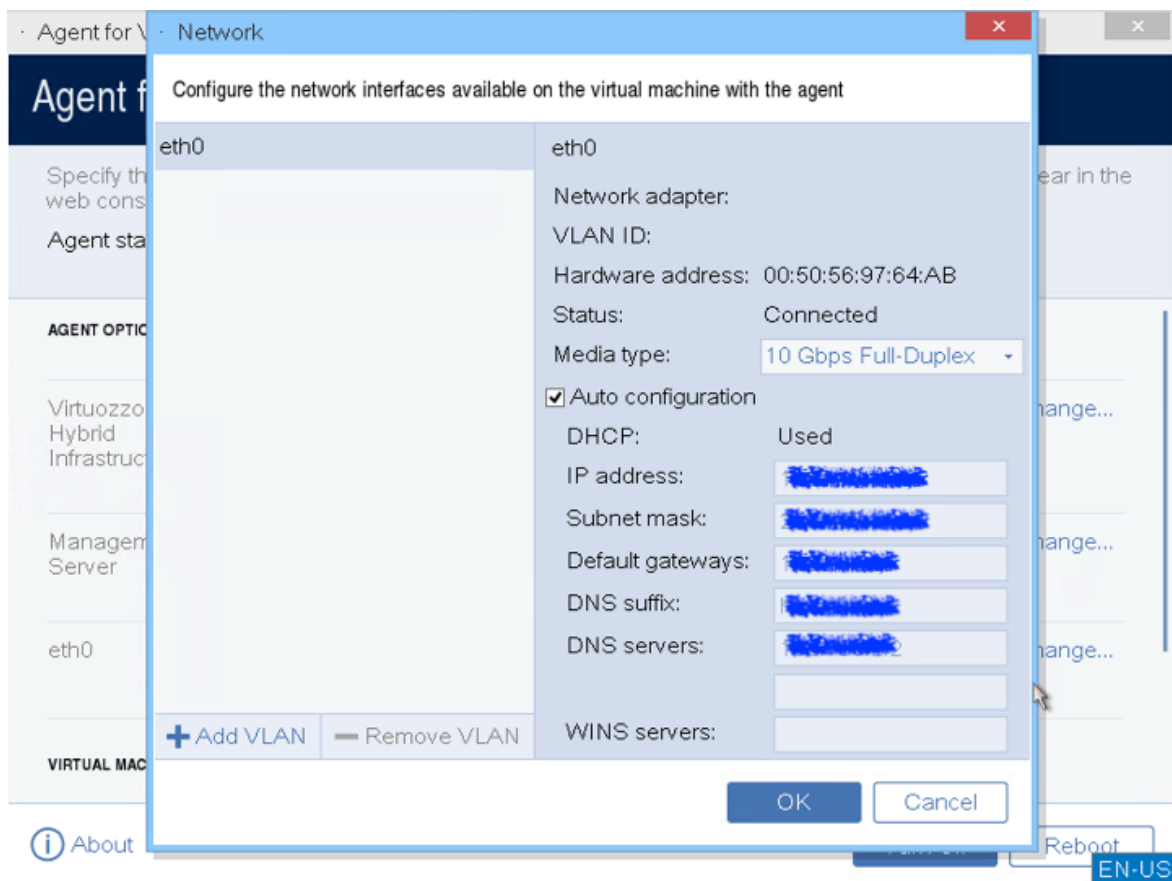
Agent for V

Agent f

Specify th web cons

Agent sta

AGENT OPTIO

Virtuozzo Hybrid Infrastruc

Managem Server

eth0

VIRTUAL MAC

About

ear in the

hange...

hange...

hange...

Reboot

EN-US

Network

Configure the network interfaces available on the virtual machine with the agent

eth0

eth0

Network adapter:

VLAN ID:

Hardware address: 00:50:56:97:64:AB

Status: Connected

Media type: 10 Gbps Full-Duplex

Auto configuration

DHCP: Used

IP address: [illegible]

Subnet mask: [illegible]

Default gateways: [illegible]

DNS suffix: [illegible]

DNS servers: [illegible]

WINS servers:

Add VLAN

Remove VLAN

OK

Cancel